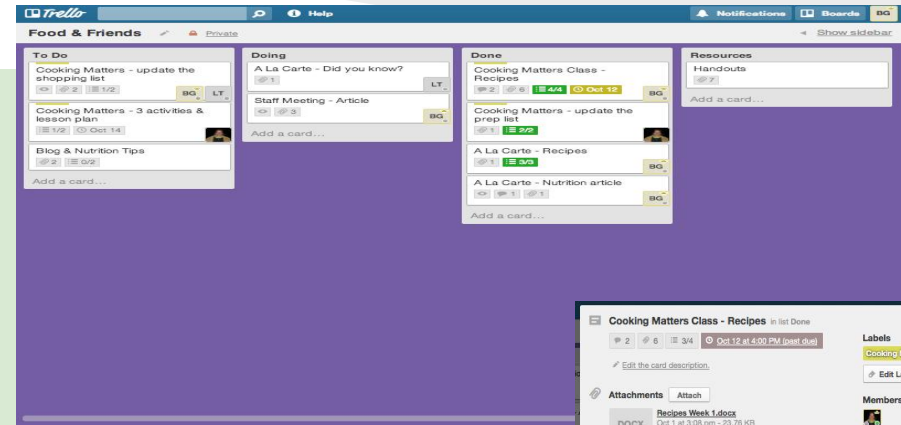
Trello Help Notifications Boards BG

Food & Friends Private

Show sidebar

To Do

Cooking Matters - update the shopping list
2 1/2 BG LT

Cooking Matters - 3 activities & lesson plan
1/2 Oct 14

Blog & Nutrition Tips
2 0/2

Add a card...

Doing

A La Carte - Did you know?
1 LT

Staff Meeting - Article
3 BG

Add a card...

Done

Cooking Matters Class - Recipes
2 6 4/4 Oct 12 BG

Cooking Matters - update the prep list
1 2/2

A La Carte - Recipes
1 3/3 BG

A La Carte - Nutrition article
1 1 BG

Add a card...

Resources

Handouts
7

Add a card...

Cooking Matters Class - Recipes in list Done

2 6 3/4 Oct 12 at 4:00 PM (past due)

Edit the card description.

Attachments Attach

Recipes Week 1.docx
DOCX Oct 1 at 3:08 pm - 23.78 KB

Labels
Cooking
Edit L

Members